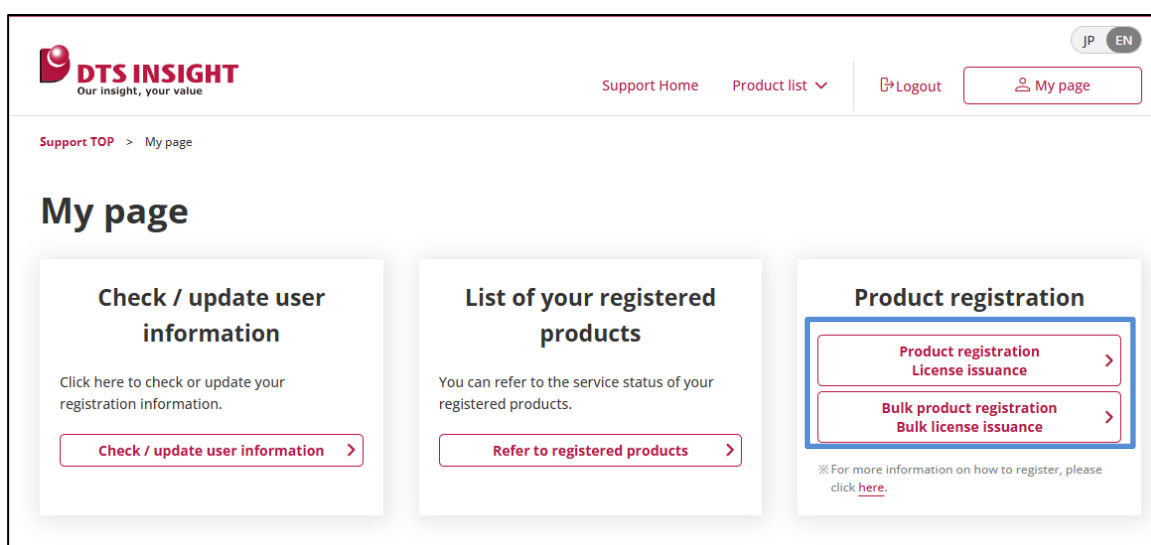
JP EN

DTS INSIGHT
Our insight, your value

Support Home Product list Logout My page

Support TOP > My page

My page

Check / update user information

Click here to check or update your registration information.

Check / update user information

List of your registered products

You can refer to the service status of your registered products.

Refer to registered products

Product registration

Product registration
License issuance

Bulk product registration
Bulk license issuance

※For more information on how to register, please click here.